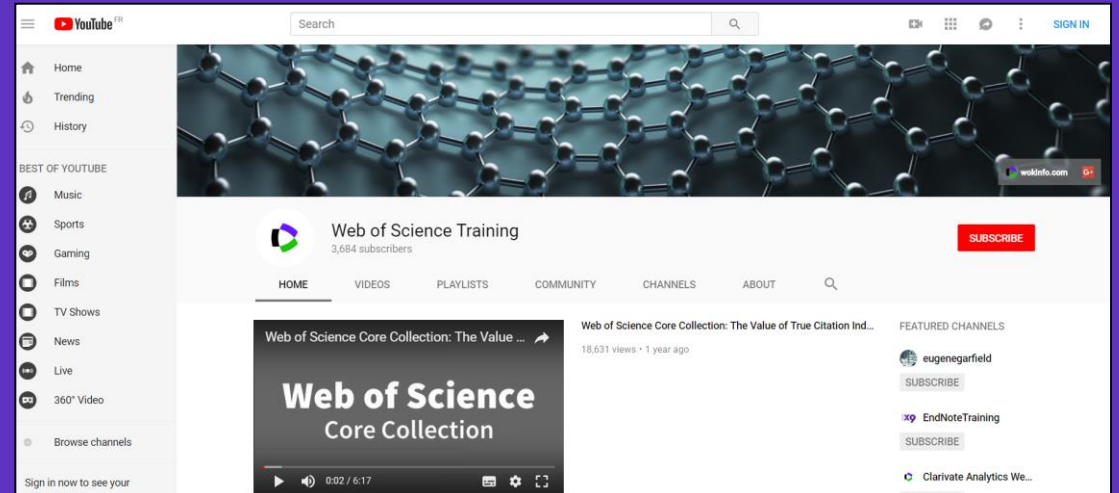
YouTube FR

Search

SIGN IN

Home
Trending
History

BEST OF YOUTUBE
Music
Sports
Gaming
Films
TV Shows
News
Live
360° Video

Browse channels

Sign in now to see your

wokinfo.com G+

Web of Science Training
3,684 subscribers

SUBSCRIBE

HOME VIDEOS PLAYLISTS COMMUNITY CHANNELS ABOUT

Web of Science Core Collection: The Value ...

Web of Science
Core Collection

0:02 / 6:17

Web of Science Core Collection: The Value of True Citation Ind...
18,631 views • 1 year ago

FEATURED CHANNELS
eugenegarfield
SUBSCRIBE
x9 EndNoteTraining
SUBSCRIBE
Clarivate Analytics We...